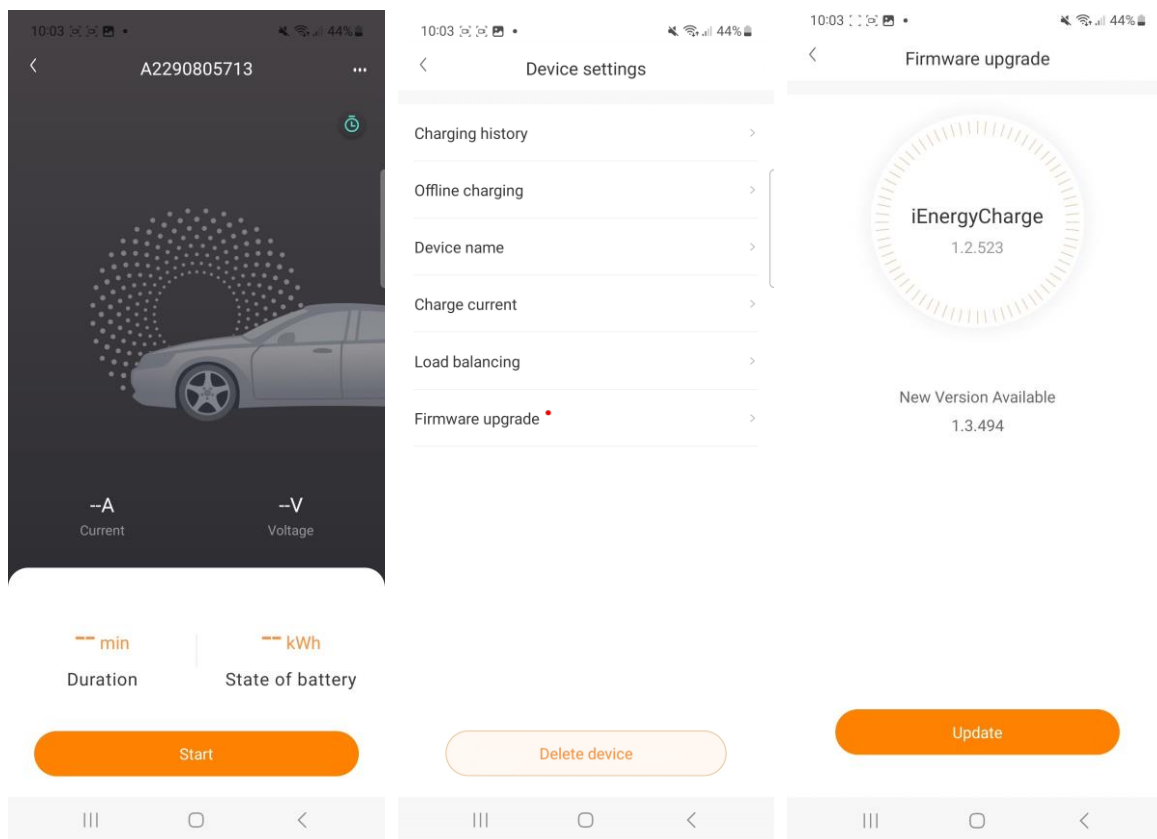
10:03 44%

A2290805713

--A
Current

--V
Voltage

-- min
Duration

-- kWh
State of battery

Start

10:03 44%

Device settings

Charging history

Offline charging

Device name

Charge current

Load balancing

Firmware upgrade

Delete device

10:03 44%

Firmware upgrade

iEnergyCharge
1.2.523

New Version Available
1.3.494

Update